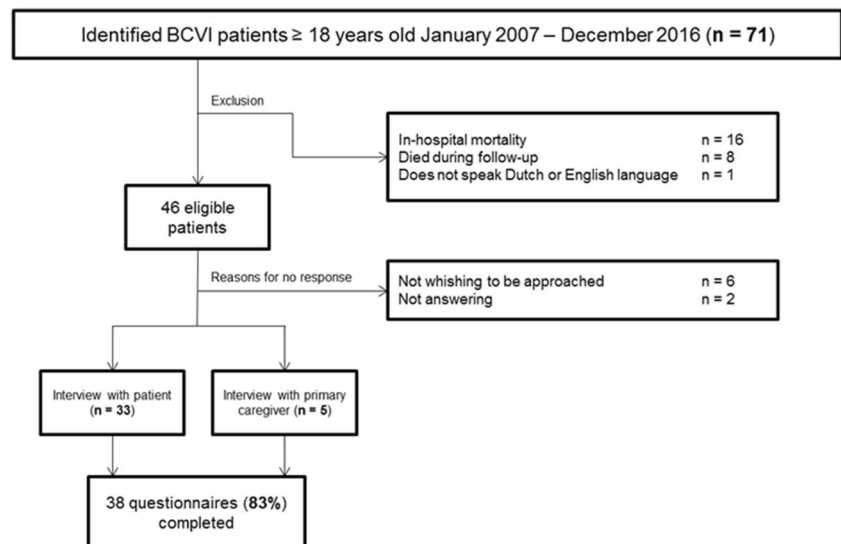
Identified BCVI patients ≥ 18 years old January 2007 – December 2016 (**n = 71**)

Exclusion

| | |
|---|---|
| In-hospital mortality | n = 16 |
| Died during follow-up | n = 8 |
| Does not speak Dutch or English language | n = 1 |

46 eligible patients

Reasons for no response

| | |
|---|---|
| Not whishing to be approached | n = 6 |
| Not answering | n = 2 |

Interview with patient (**n = 33**)

Interview with primary caregiver (**n = 5**)

38 questionnaires (**83%**) completed